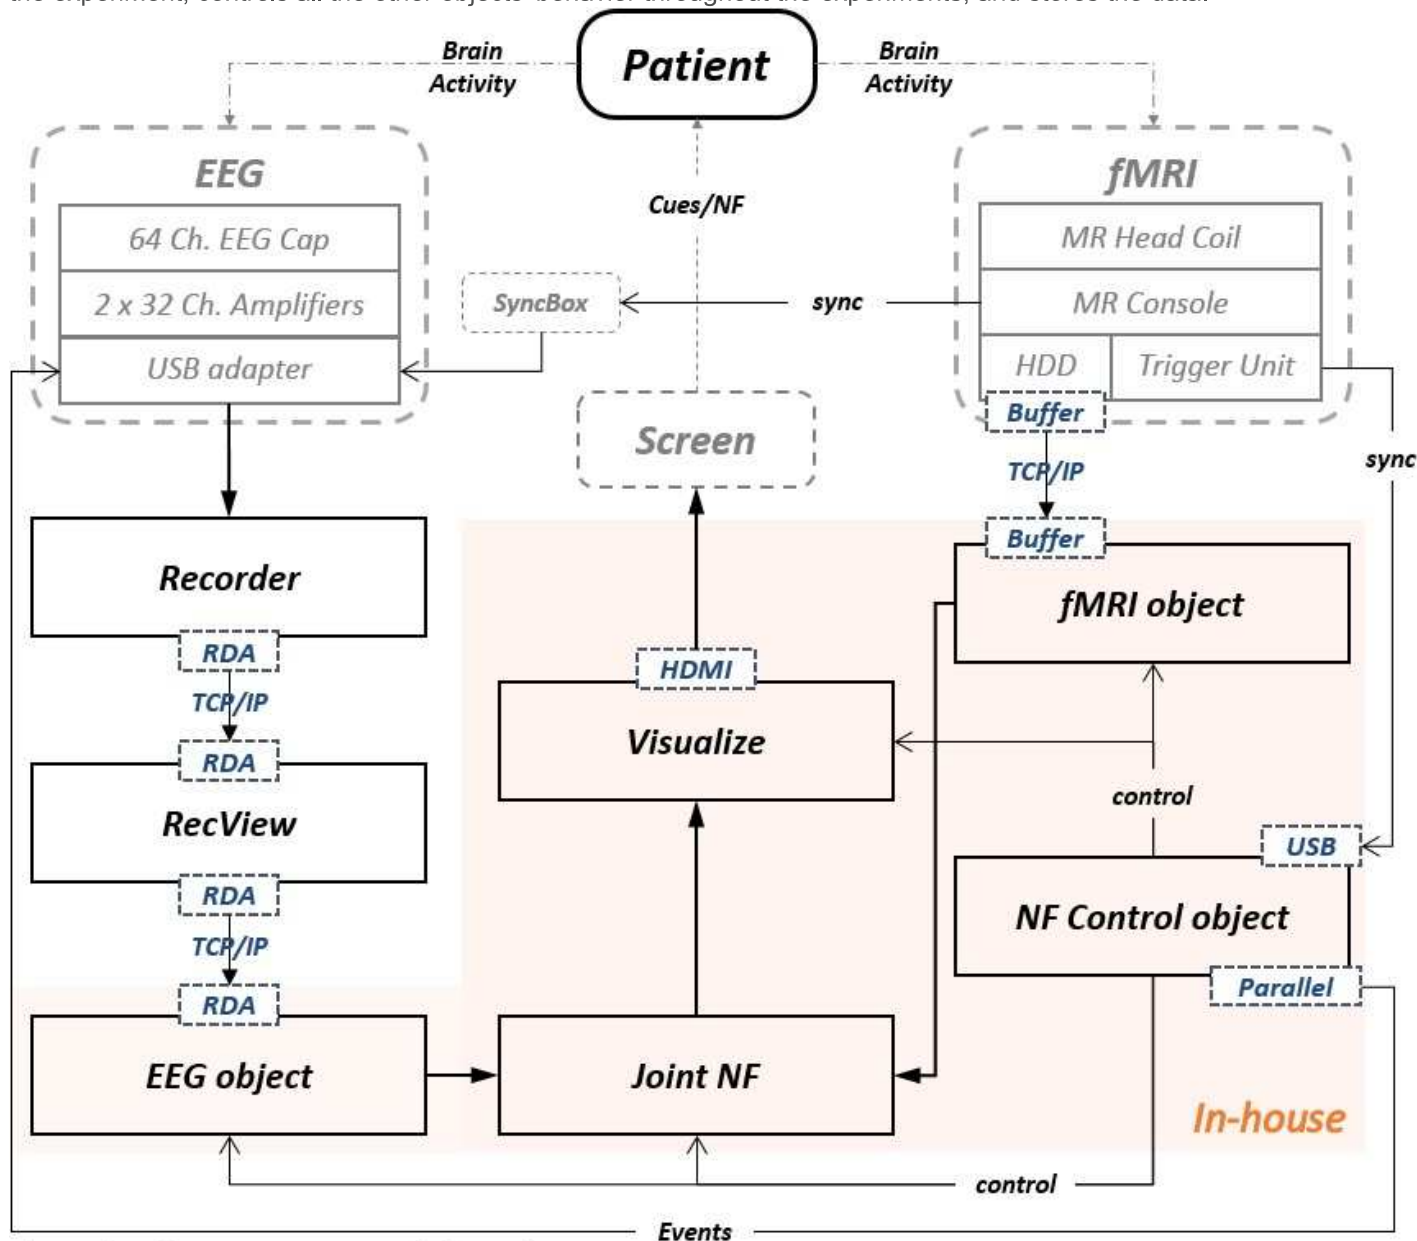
the experiment, controls all the other objects' behavior throughout the experiments, and stores the data.

Patient

Brain Activity

Brain Activity

EEG

64 Ch. EEG Cap

2 x 32 Ch. Amplifiers

USB adapter

Cues/NF

SyncBox

sync

fMRI

MR Head Coil

MR Console

HDD

Trigger Unit

Buffer

Screen

TCP/IP

sync

Buffer

Recorder

fMRI object

RDA

TCP/IP

HDMI

RDA

Visualize

RecView

control

USB

RDA

TCP/IP

NF Control object

RDA

Parallel

EEG object

Joint NF

In-house

control

Events